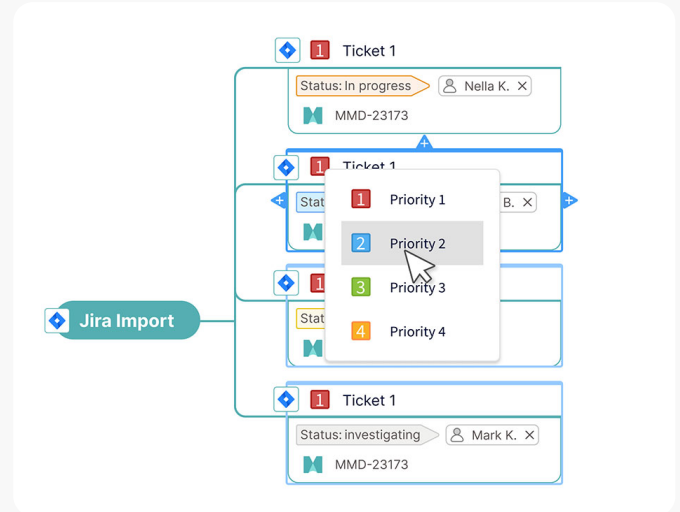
Jira Import

1 Ticket 1
Status: In progress
Nella K. ×
MMD-23173

1 Ticket 1
Stat
B. ×

1 Priority 1
2 Priority 2
3 Priority 3
4 Priority 4

1
Stat

1 Ticket 1
Status: investigating
Mark K. ×
MMD-23173